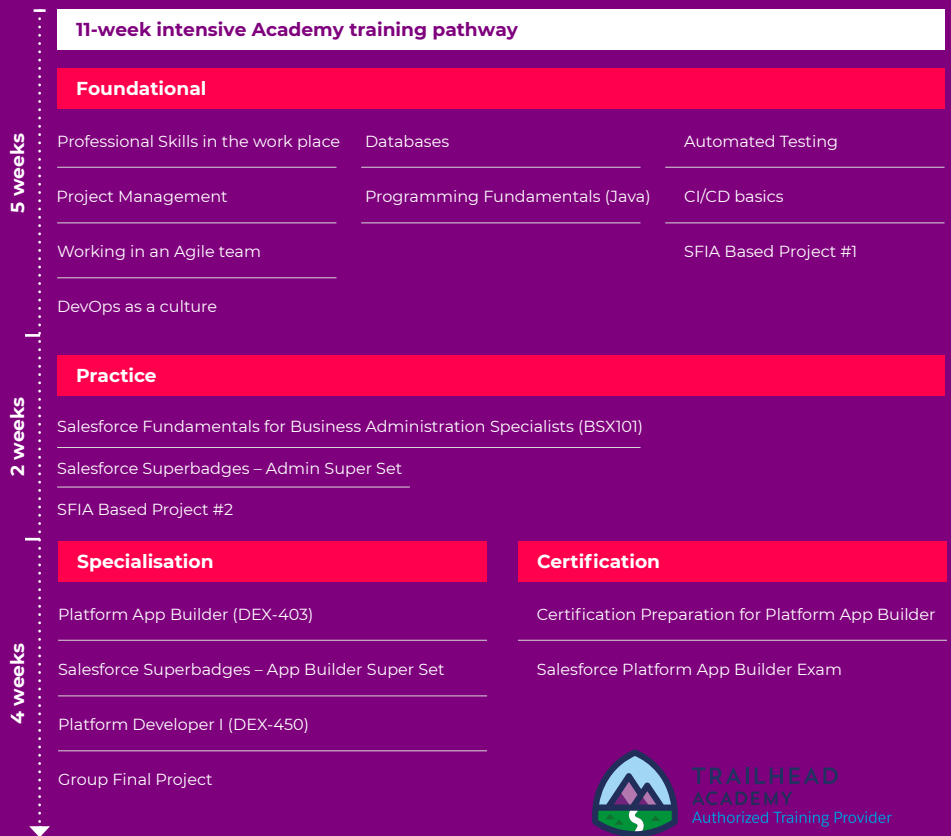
11-week intensive Academy training pathway

5 weeks

Foundational

Professional Skills in the work place

Project Management

Working in an Agile team

DevOps as a culture

Databases

Programming Fundamentals (Java)

Automated Testing

CI/CD basics

SFIA Based Project #1

2 weeks

Practice

Salesforce Fundamentals for Business Administration Specialists (BSX101)

Salesforce Superbadges – Admin Super Set

SFIA Based Project #2

4 weeks

Specialisation

Platform App Builder (DEX-403)

Salesforce Superbadges – App Builder Super Set

Platform Developer I (DEX-450)

Group Final Project

Certification

Certification Preparation for Platform App Builder

Salesforce Platform App Builder Exam

TRAILHEAD ACADEMY
Authorized Training Provider